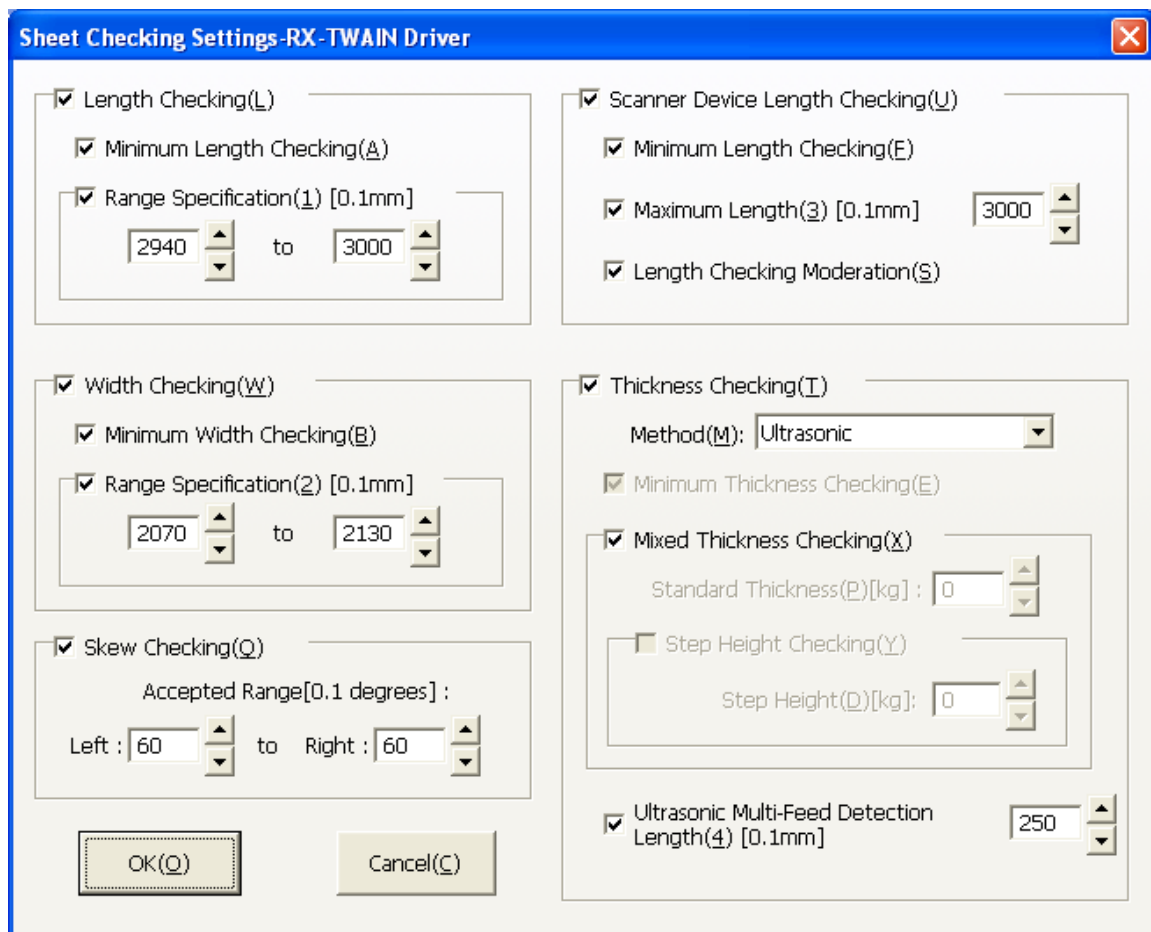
Sheet Checking Settings-RX-TWAIN Driver

Length Checking(L)

Minimum Length Checking(A)

Range Specification(1) [0.1mm]

2940 to 3000

Width Checking(W)

Minimum Width Checking(B)

Range Specification(2) [0.1mm]

2070 to 2130

Skew Checking(Q)

Accepted Range[0.1 degrees] :

Left : 60 to Right : 60

OK(O)

Cancel(C)

Scanner Device Length Checking(U)

Minimum Length Checking(F)

Maximum Length(3) [0.1mm] 3000

Length Checking Moderation(S)

Thickness Checking(T)

Method(M): Ultrasonic

Minimum Thickness Checking(E)

Mixed Thickness Checking(X)

Standard Thickness(P)[kg] : 0

Step Height Checking(Y)

Step Height(D)[kg]: 0

Ultrasonic Multi-Feed Detection Length(4) [0.1mm] 250